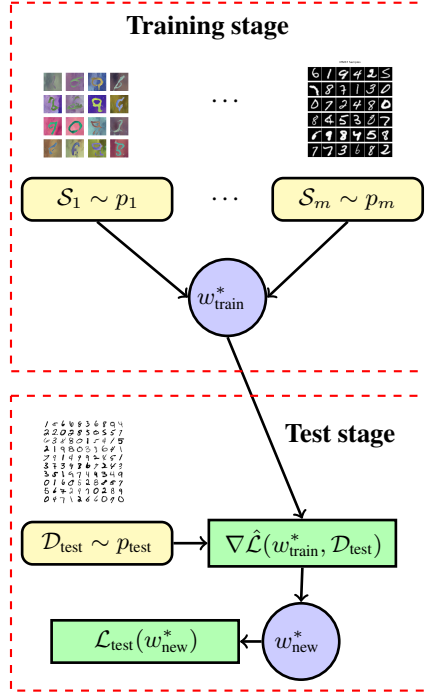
Training stage

$\cdots$

$\mathcal{S}_1 \sim p_1$

$\cdots$

$\mathcal{S}_m \sim p_m$

$w^*_{\text{train}}$

Test stage

$\mathcal{D}_{\text{test}} \sim p_{\text{test}}$

$\nabla \hat{\mathcal{L}}(w^*_{\text{train}}, \mathcal{D}_{\text{test}})$

$\mathcal{L}_{\text{test}}(w^*_{\text{new}})$

$w^*_{\text{new}}$